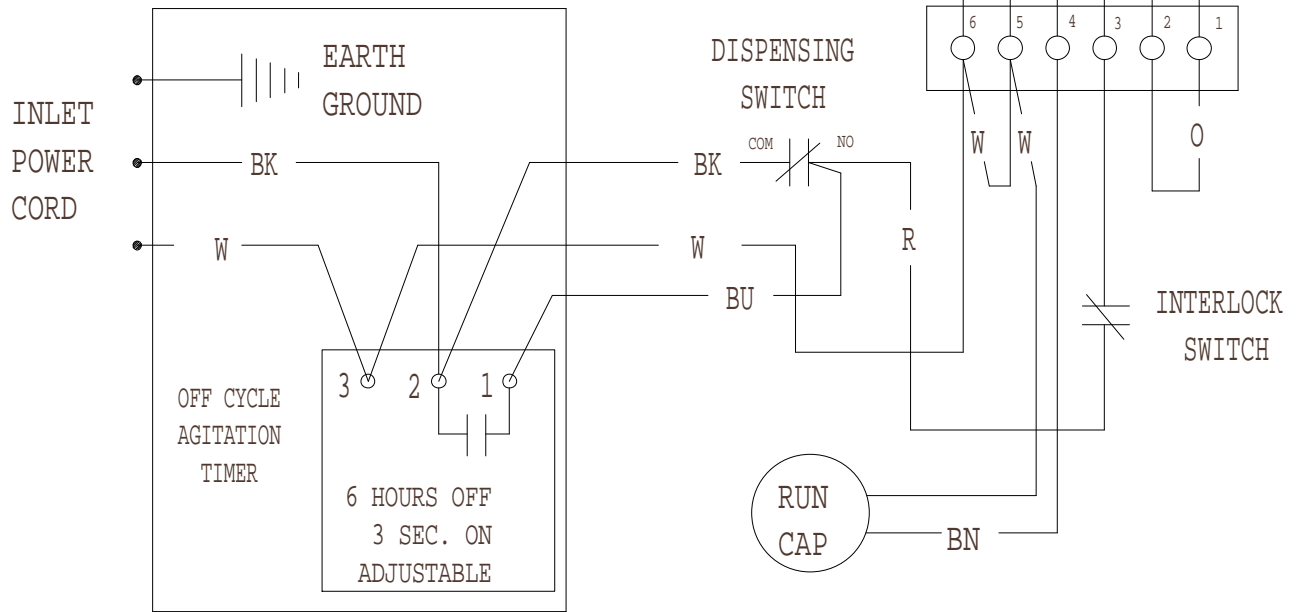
6 5 4 3 2 1

EARTH GROUND

DISPENSING SWITCH

INLET POWER CORD

BK

BK

COM

NO

W

W

O

W

W

R

BU

INTERLOCK SWITCH

3

2

1

OFF CYCLE AGITATION TIMER

6 HOURS OFF
3 SEC. ON
ADJUSTABLE

RUN CAP

BN